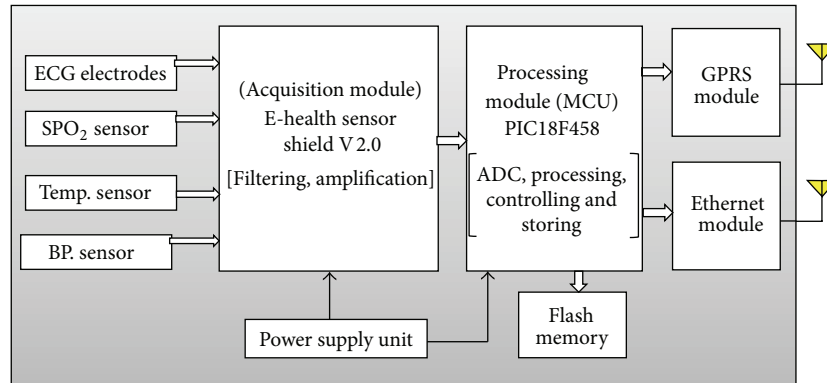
ECG electrodes

$SPO_2$ sensor

Temp. sensor

BP. sensor

(Acquisition module) E-health sensor shield V 2.0 [Filtering, amplification]

Processing module (MCU) PIC18F458

ADC, processing, controlling and storing

GPRS module

Ethernet module

Flash memory

Power supply unit